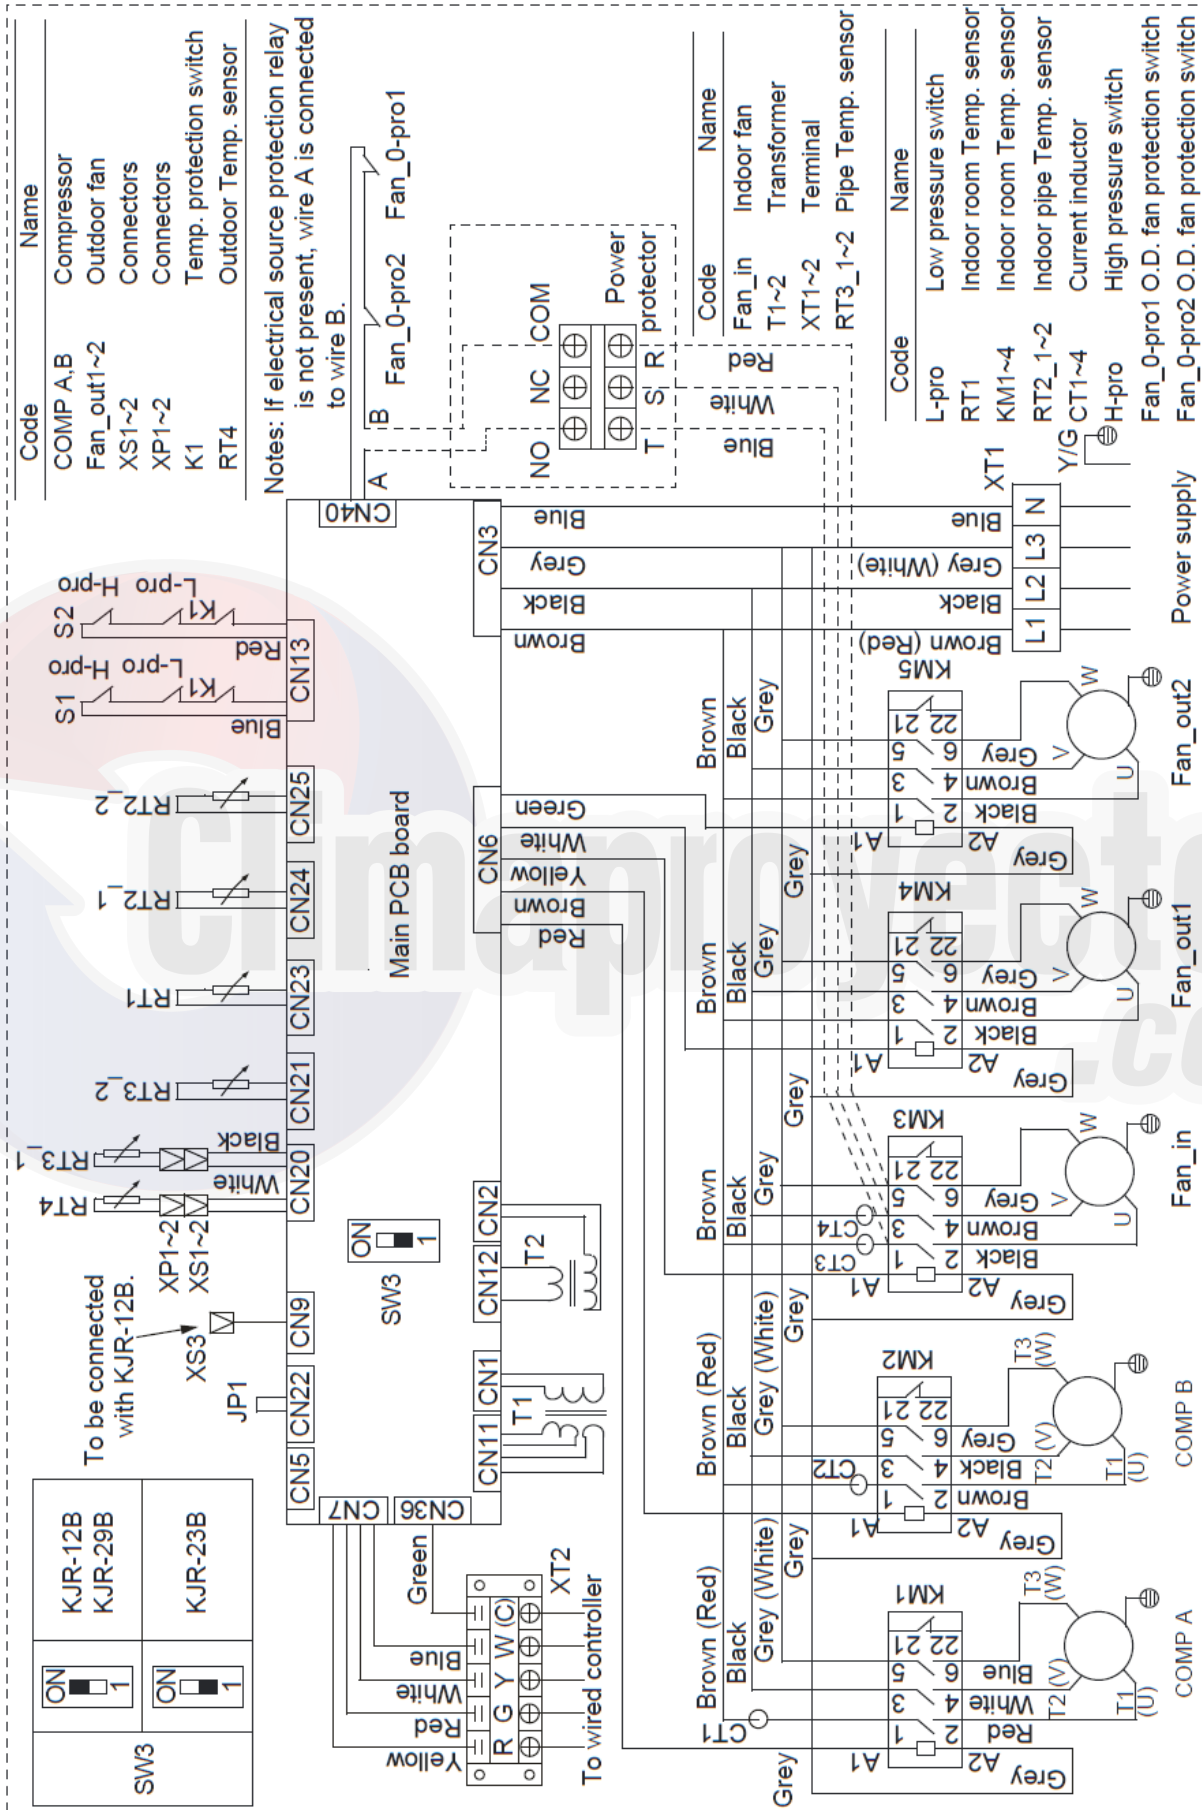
| Code | Name |
|---|---|
| COMP A,B | Compressor |
| Fan_out1~2 | Outdoor fan |
| XS1~2 | Connectors |
| XP1~2 | Connectors |
| K1 | Temp. protection switch |
| RT4 | Outdoor Temp. sensor |

Notes: If electrical source protection relay is not present, wire A is connected to wire B.

| Code | Name |
|---|---|
| Fan_in | Indoor fan |
| T1~2 | Transformer |
| XT1~2 | Terminal |
| RT3_1~2 | Pipe Temp. sensor |

| Code | Name |
|---|---|
| L-pro | Low pressure switch |
| RT1 | Indoor room Temp. sensor |
| KM1~4 | Indoor room Temp. sensor |
| RT2_1~2 | Indoor pipe Temp. sensor |
| CT1~4 | Current inductor |
| H-pro | High pressure switch |
| Fan_0-pro1 | O.D. fan protection switch |
| Fan_0-pro2 | O.D. fan protection switch |

| SW3 | ON 1 | KJR-12B KJR-29B |
|---|---|---|
| | ON 1 | KJR-23B |

Fan_0-pro1 Fan_0-pro2 A B CN40 NO NC COM T S R Power protector Blue White Red

XT1 Y/G N L3 L2 L1 Blue Grey (White) Black Brown (Red) Power supply

CN3 Blue Grey Black Brown

S2 S1 K1 L-pro H-pro K1 L-pro H-pro Red Blue CN13

RT2_2 RT2_1 RT1 RT3_2 RT3_1 RT4 CN25 CN24 CN23 CN21 CN20 Black White XP1~2 XS1~2

Main PCB board CN6 Green White Yellow Brown Red

To be connected with KJR-12B. XS3 CN9 JP1 CN22 CN5 SW3 ON 1 CN2 CN12 T2 CN1 CN11 T1 CN7 CN36

Green Blue White Red Yellow R G Y W (C) XT2 To wired controller

KM5 Fan_out2 KM4 Fan_out1 KM3 Fan_in KM2 COMP B KM1 COMP A

Brown Black Grey Grey Brown (Red) Grey (White) CT1 CT2 CT3 CT4 A1 A2 1 2 3 4 5 6 21 22 Grey Black Brown U V W T1 (U) T2 (V) T3 (W) Blue White Red